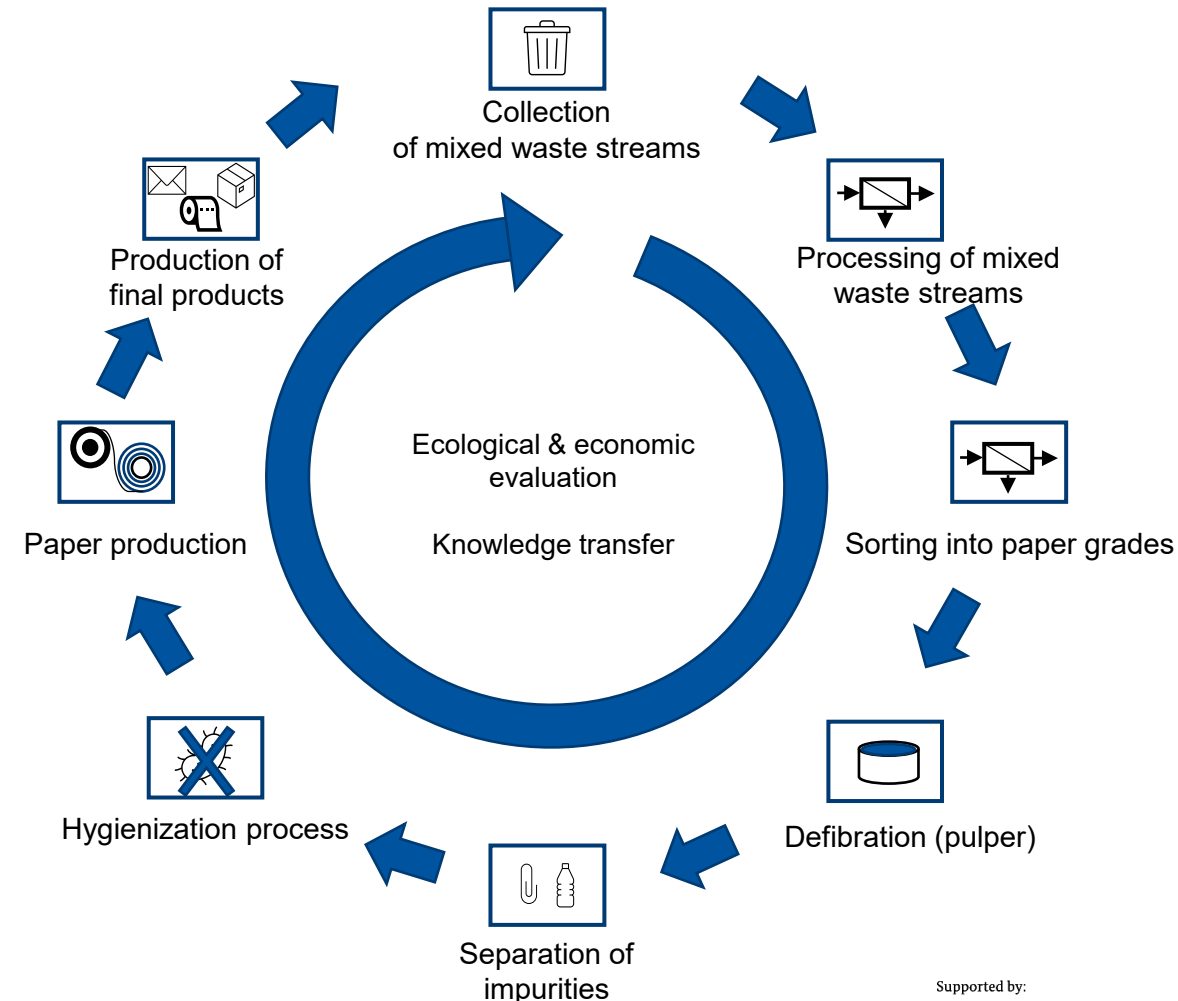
Collection of mixed waste streams

Processing of mixed waste streams

Sorting into paper grades

Defibration (pulper)

Separation of impurities

Hygienization process

Paper production

Production of final products

Ecological & economic evaluation

Knowledge transfer

Supported by: